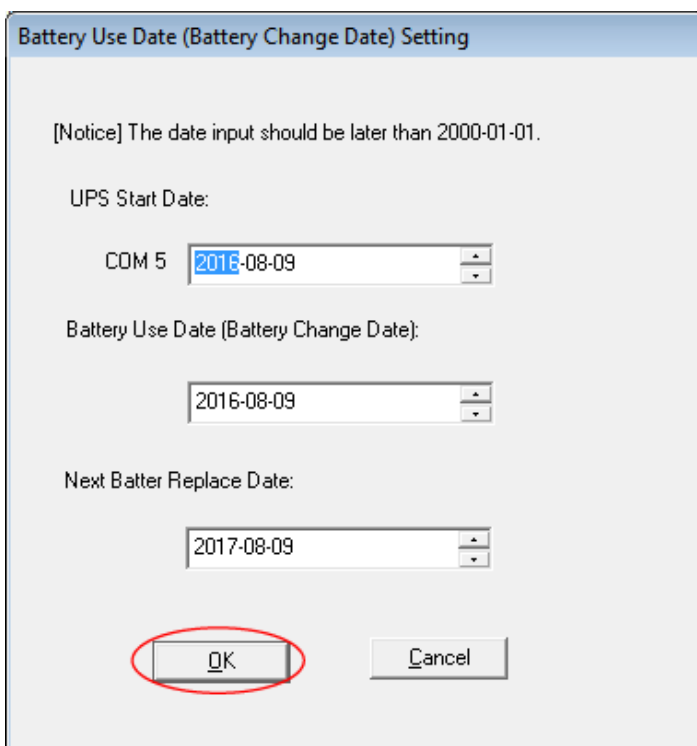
Battery Use Date (Battery Change Date) Setting

[Notice] The date input should be later than 2000-01-01.

UPS Start Date:

COM 5 2016-08-09

Battery Use Date (Battery Change Date):

2016-08-09

Next Batter Replace Date:

2017-08-09

OK

Cancel